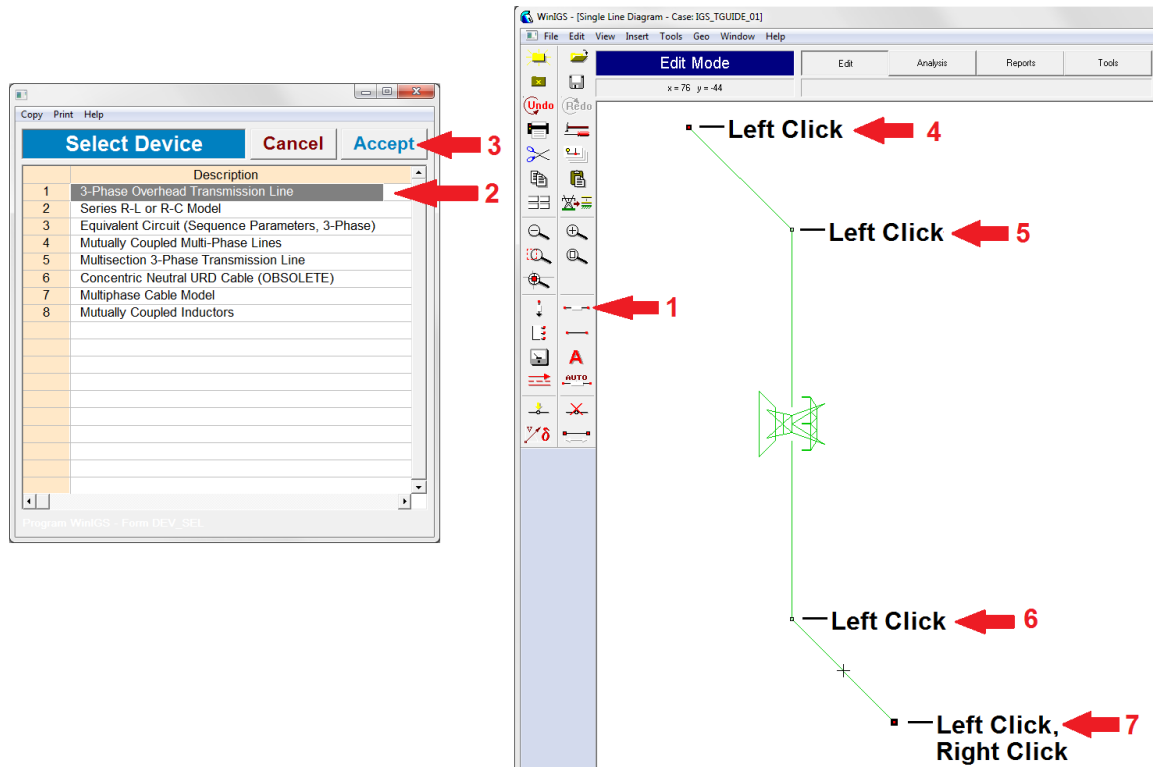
Copy Print Help

Select Device | Cancel | Accept 3

| | Description |
|---|---|
| 1 | 3-Phase Overhead Transmission Line |
| 2 | Series R-L or R-C Model |
| 3 | Equivalent Circuit (Sequence Parameters, 3-Phase) |
| 4 | Mutually Coupled Multi-Phase Lines |
| 5 | Multisection 3-Phase Transmission Line |
| 6 | Concentric Neutral URD Cable (OBSOLETE) |
| 7 | Multiphase Cable Model |
| 8 | Mutually Coupled Inductors |

2

Program WinIGS - Form DEV_SEL

WinIGS - [Single Line Diagram - Case: IGS_TGUIDE_01]

File Edit View Insert Tools Geo Window Help

Edit Mode

x = 76 y = -44

Edit | Analysis | Reports | Tools

Undo Redo

AUTO

1

Left Click 4

Left Click 5

Left Click 6

Left Click, Right Click 7